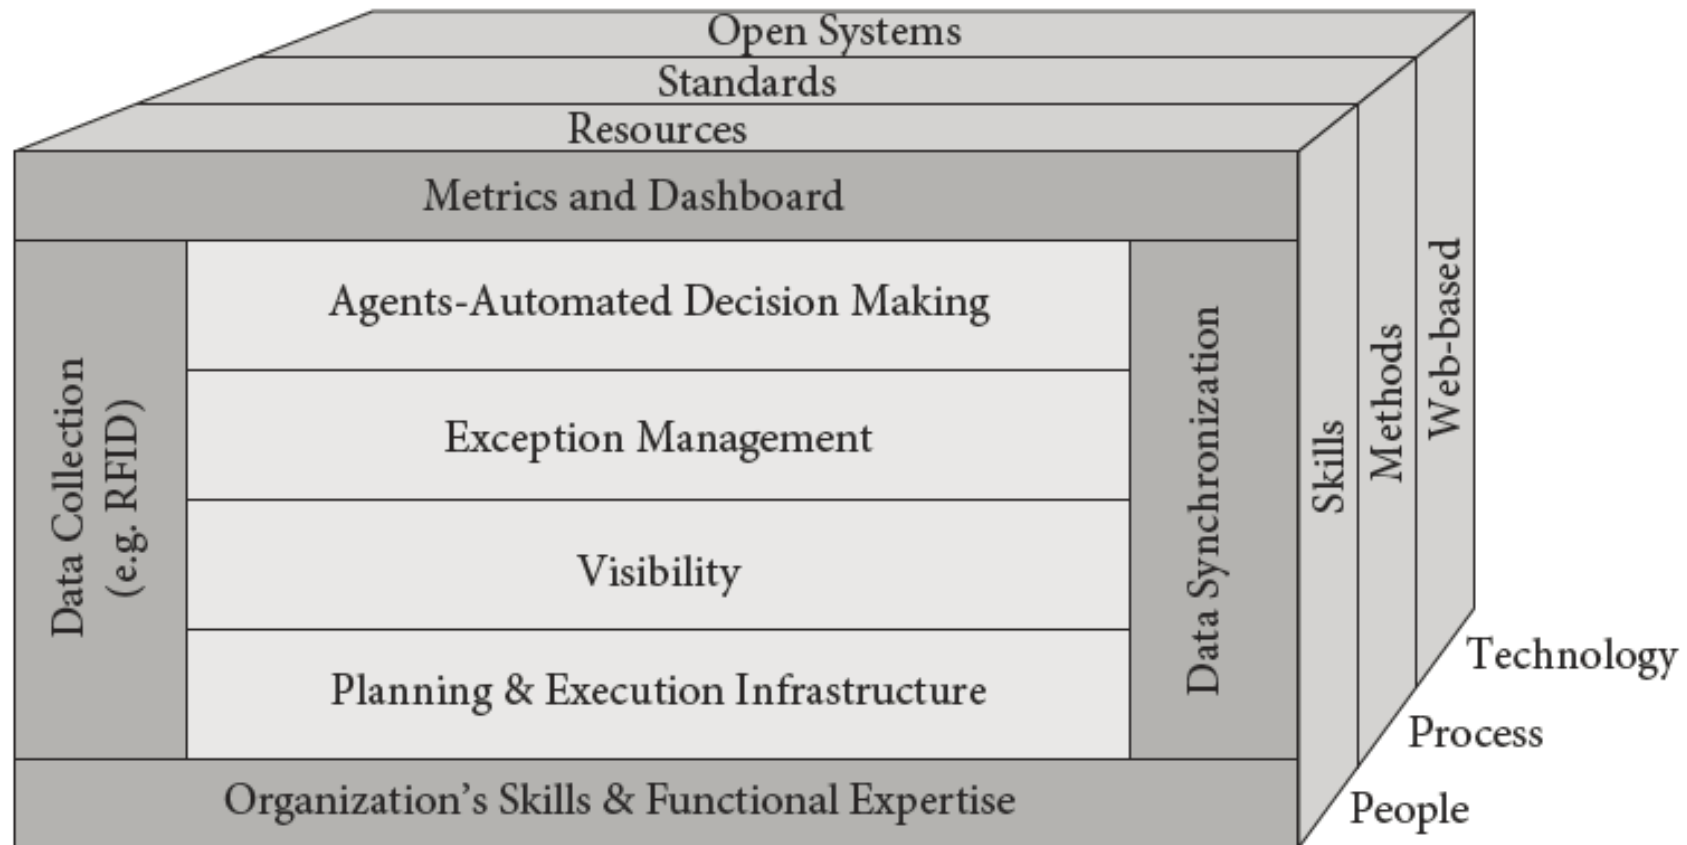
Open Systems
Standards
Resources
Metrics and Dashboard
Data Collection (e.g. RFID)
Agents-Automated Decision Making
Exception Management
Visibility
Planning & Execution Infrastructure
Data Synchronization
Skills
Methods
Web-based
Organization's Skills & Functional Expertise
Technology
Process
People